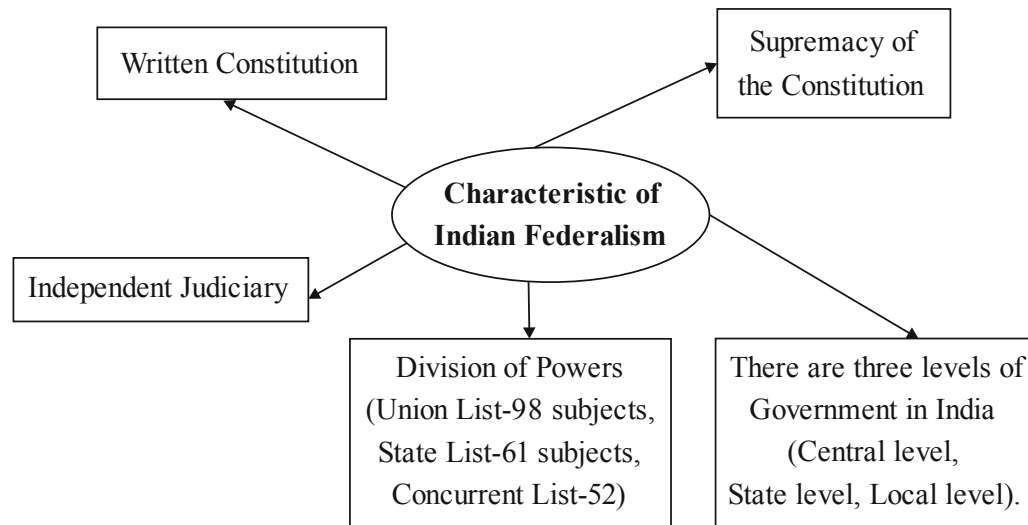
Written Constitution

Supremacy of the Constitution

**Characteristic of Indian Federalism**

Independent Judiciary

Division of Powers (Union List-98 subjects, State List-61 subjects, Concurrent List-52)

There are three levels of Government in India (Central level, State level, Local level).